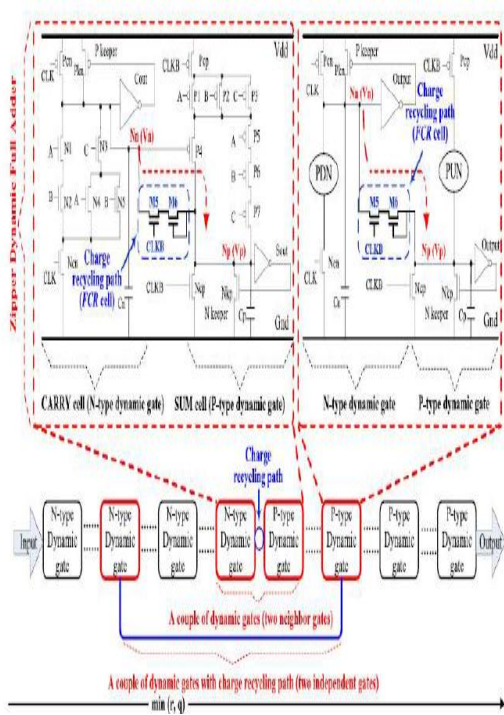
Zipper Dynamic Full Adder

Vdd
P keeper
CLK
Pcn
Pkn
Cout
CLKB
Pcp
A
P1
P2
C
P3
A
N1
C
N3
Nn (Vn)
P4
P5
B
N2
A
N4
B
N5
P6
M5
M6
CLKB
Charge recycling path (FCR cell)
C
P7
Np (Vp)
Sout
CLK
Ncn
Cn
CLKB
Ncp
Nkp
N keeper
Cp
Gnd

Vdd
P keeper
CLK
Pcn
Pkn
Output
CLKB
Pcp
CLK
Nn (Vn)
Charge recycling path (FCR cell)
PDN
PUN
M5
M6
CLKB
Np (Vp)
CLK
Ncn
Cn
CLKB
Ncp
Nkp
N keeper
Cp
Output
Gnd

CARRY cell (N-type dynamic gate)
SUM cell (P-type dynamic gate)
N-type dynamic gate
P-type dynamic gate

Charge recycling path

Input
N-type Dynamic gate
N-type Dynamic gate
N-type Dynamic gate
N-type Dynamic gate
P-type Dynamic gate
P-type Dynamic gate
P-type Dynamic gate
P-type Dynamic gate
Output

A couple of dynamic gates (two neighbor gates)

A couple of dynamic gates with charge recycling path (two independent gates)

min (r, q)